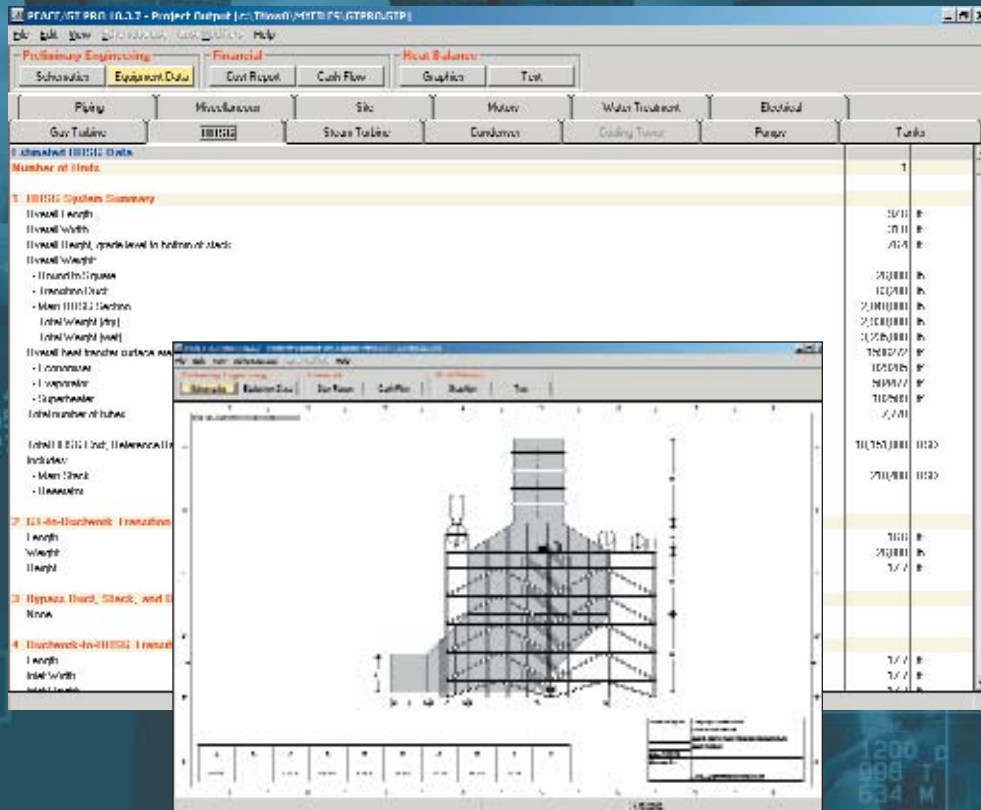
PEACE/GT PRO 10.3.2 - Project Output [c:\Tflow0\MYFILES\GTPRO.GTP]

File Edit View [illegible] Help

Preliminary Engineering
Schematics
Equipment Data

Financial
Cost Report
Cash Flow

Heat Balance
Graphics
Text

Piping | Miscellaneous | Site | Motors | Water Treatment | Electrical

Gas Turbine | HRSG | Steam Turbine | Condenser | Cooling Tower | Pumps | Tanks

Estimated HRSG Data
Number of Units 1

1 HRSG System Summary
Overall Length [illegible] ft
Overall Width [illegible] ft
Overall Height, grade level to bottom of stack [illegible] ft
Overall Weight
- Inlet to Square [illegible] lb
- Transition Duct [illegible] lb
- Main HRSG Section 2,000,000 lb
Total Weight (dry) 2,000,000 lb
Total Weight (wet) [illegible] lb
Overall heat transfer surface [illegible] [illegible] ft
- Economizer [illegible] ft
- Evaporator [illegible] ft
- Superheater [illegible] ft
Total number of tubes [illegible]

Total HRSG Cost, Reference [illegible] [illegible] USD
Includes:
- Main Stack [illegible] USD
- Remarks

2 GT-to-Ductwork Transition
Length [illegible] ft
Weight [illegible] lb
Height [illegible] ft

3 Bypass Duct, Stack, and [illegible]
None

4 Ductwork-to-HRSG Transition
Length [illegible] ft
Inlet Width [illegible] ft
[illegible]

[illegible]
File Edit View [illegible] Help
Preliminary Engineering
Schematics
Equipment Data
Financial
Cost Report
Cash Flow
Heat Balance
Graphics
Text

1200
998
634